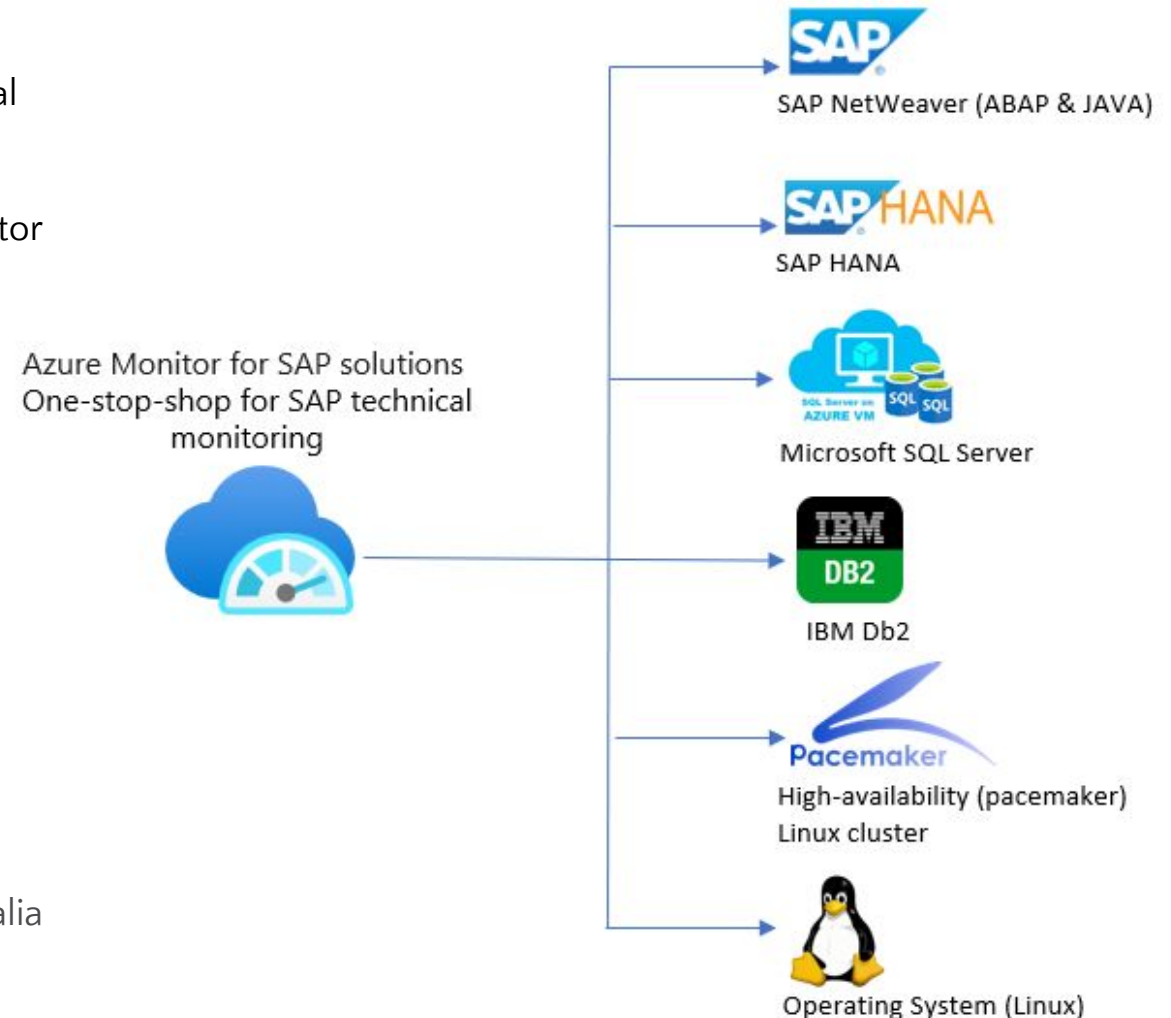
al

tor

alia

Azure Monitor for SAP solutions
One-stop-shop for SAP technical monitoring

SAP
SAP NetWeaver (ABAP & JAVA)

SAP HANA
SAP HANA

SQL Server on AZURE VM SQL SQL
Microsoft SQL Server

IBM DB2
IBM Db2

Pacemaker
High-availability (pacemaker) Linux cluster

Operating System (Linux)